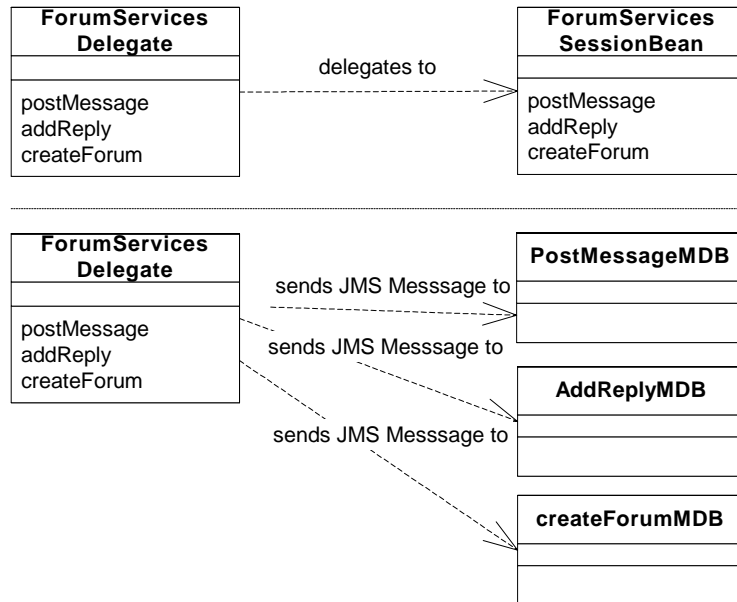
ForumServices Delegate

postMessage
addReply
createForum

delegates to

ForumServices SessionBean

postMessage
addReply
createForum

ForumServices Delegate

postMessage
addReply
createForum

sends JMS Messsage to

PostMessageMDB

sends JMS Messsage to

AddReplyMDB

sends JMS Messsage to

createForumMDB